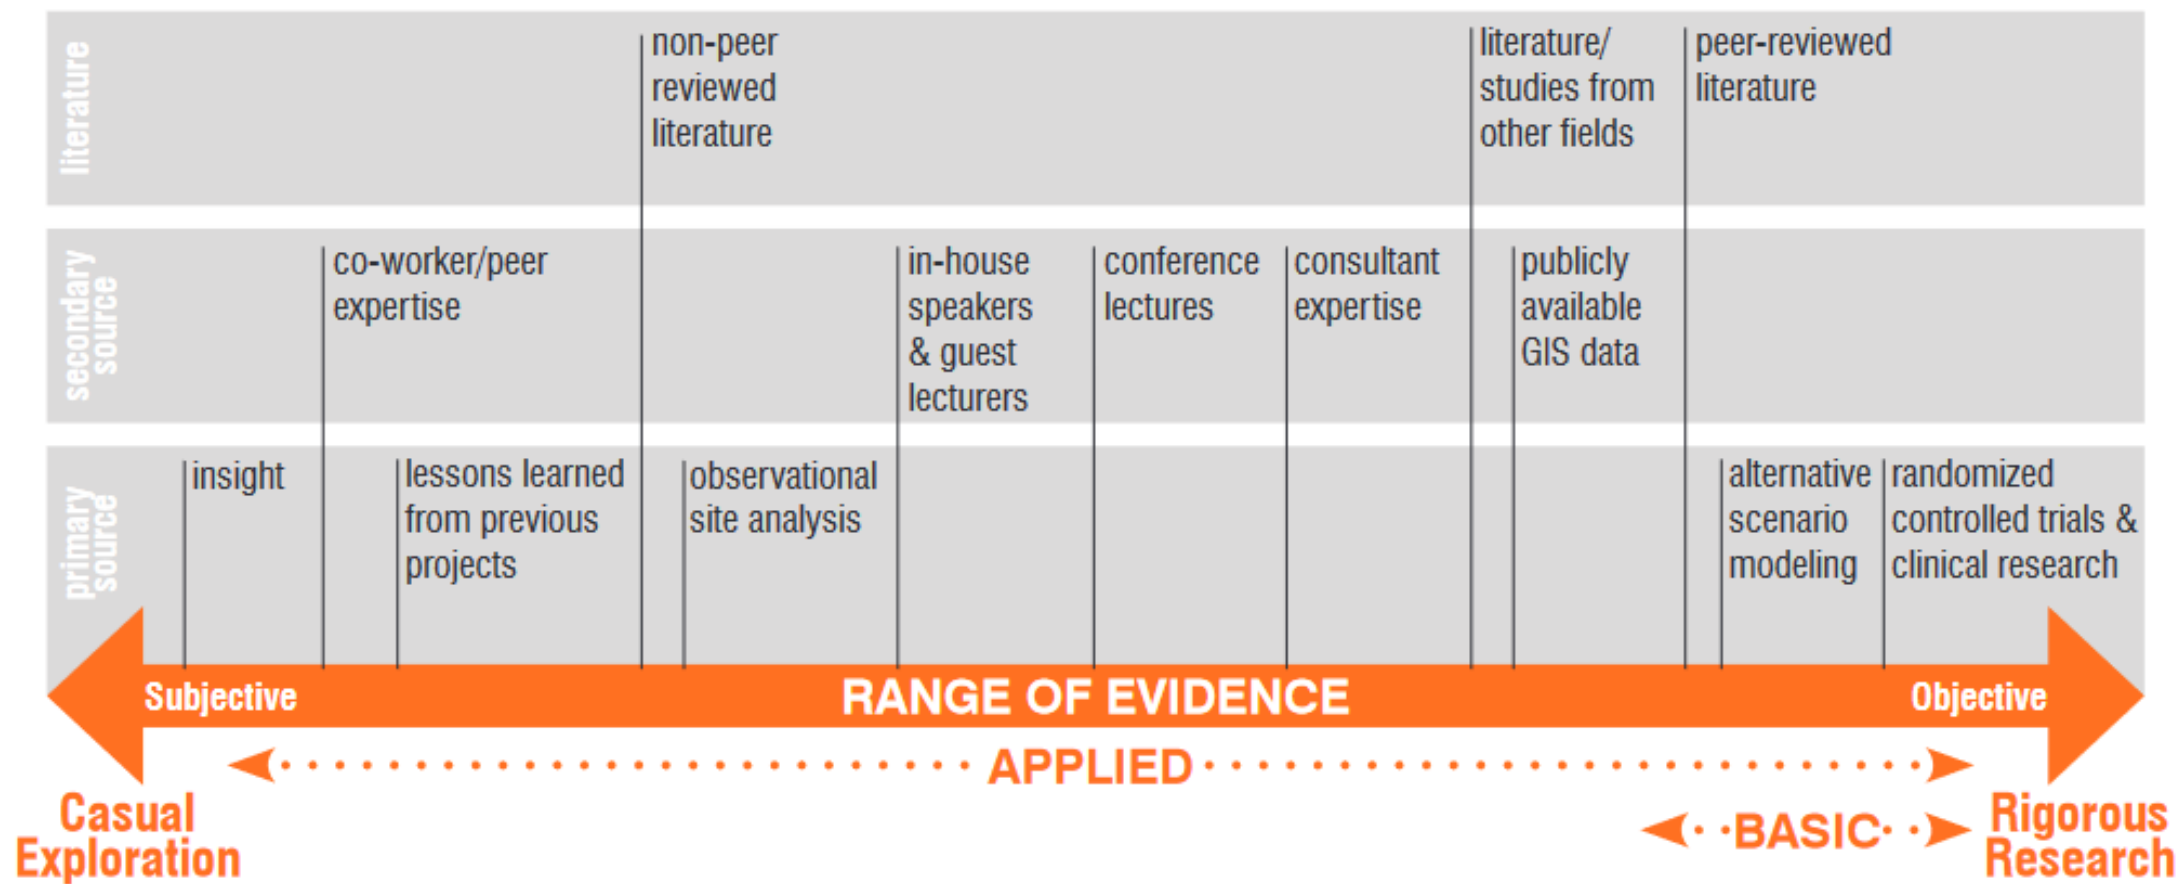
literature

non-peer reviewed literature

literature/ studies from other fields

peer-reviewed literature

secondary source

co-worker/peer expertise

in-house speakers & guest lecturers

conference lectures

consultant expertise

publicly available GIS data

primary source

insight

lessons learned from previous projects

observational site analysis

alternative scenario modeling

randomized controlled trials & clinical research

Subjective

RANGE OF EVIDENCE

Objective

APPLIED

Casual Exploration

BASIC

Rigorous Research